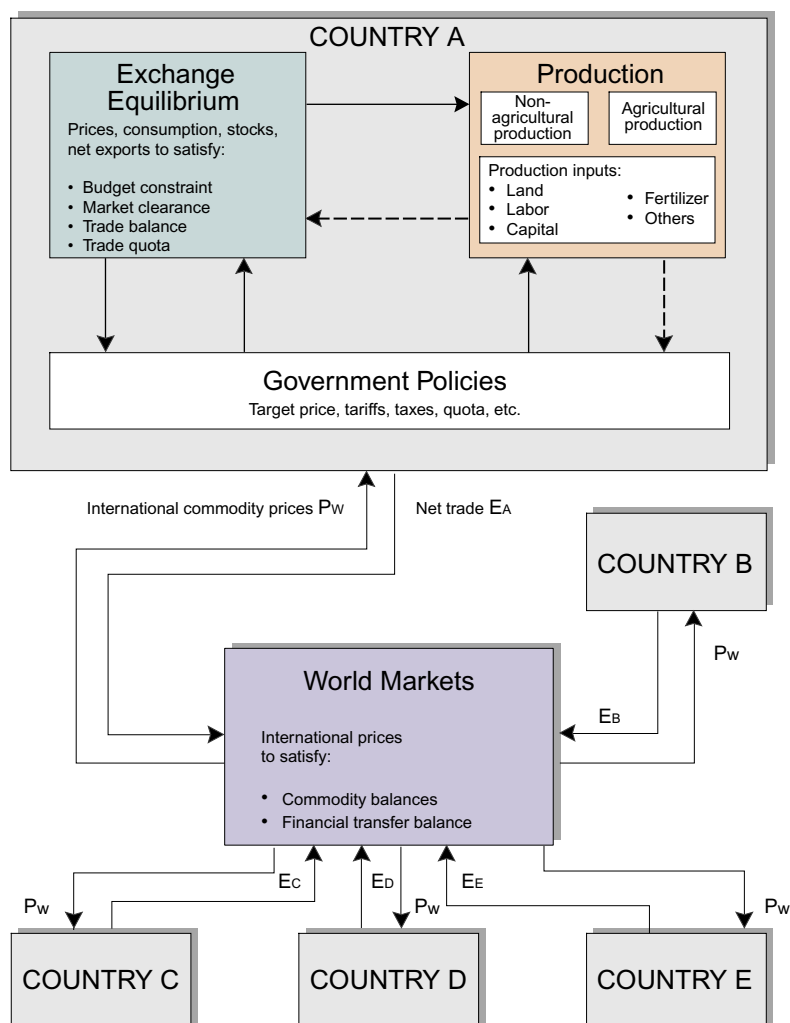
COUNTRY A

Exchange Equilibrium

Prices, consumption, stocks, net exports to satisfy:

- Budget constraint
- Market clearance
- Trade balance
- Trade quota

Production

Non-agricultural production

Agricultural production

Production inputs:
- Land
- Labor
- Capital
- Fertilizer
- Others

Government Policies

Target price, tariffs, taxes, quota, etc.

International commodity prices $P_W$

Net trade $E_A$

COUNTRY B

$P_W$

$E_B$

World Markets

International prices to satisfy:

- Commodity balances
- Financial transfer balance

$P_W$

$E_C$

$E_D$

$P_W$

$E_E$

$P_W$

COUNTRY C

COUNTRY D

COUNTRY E